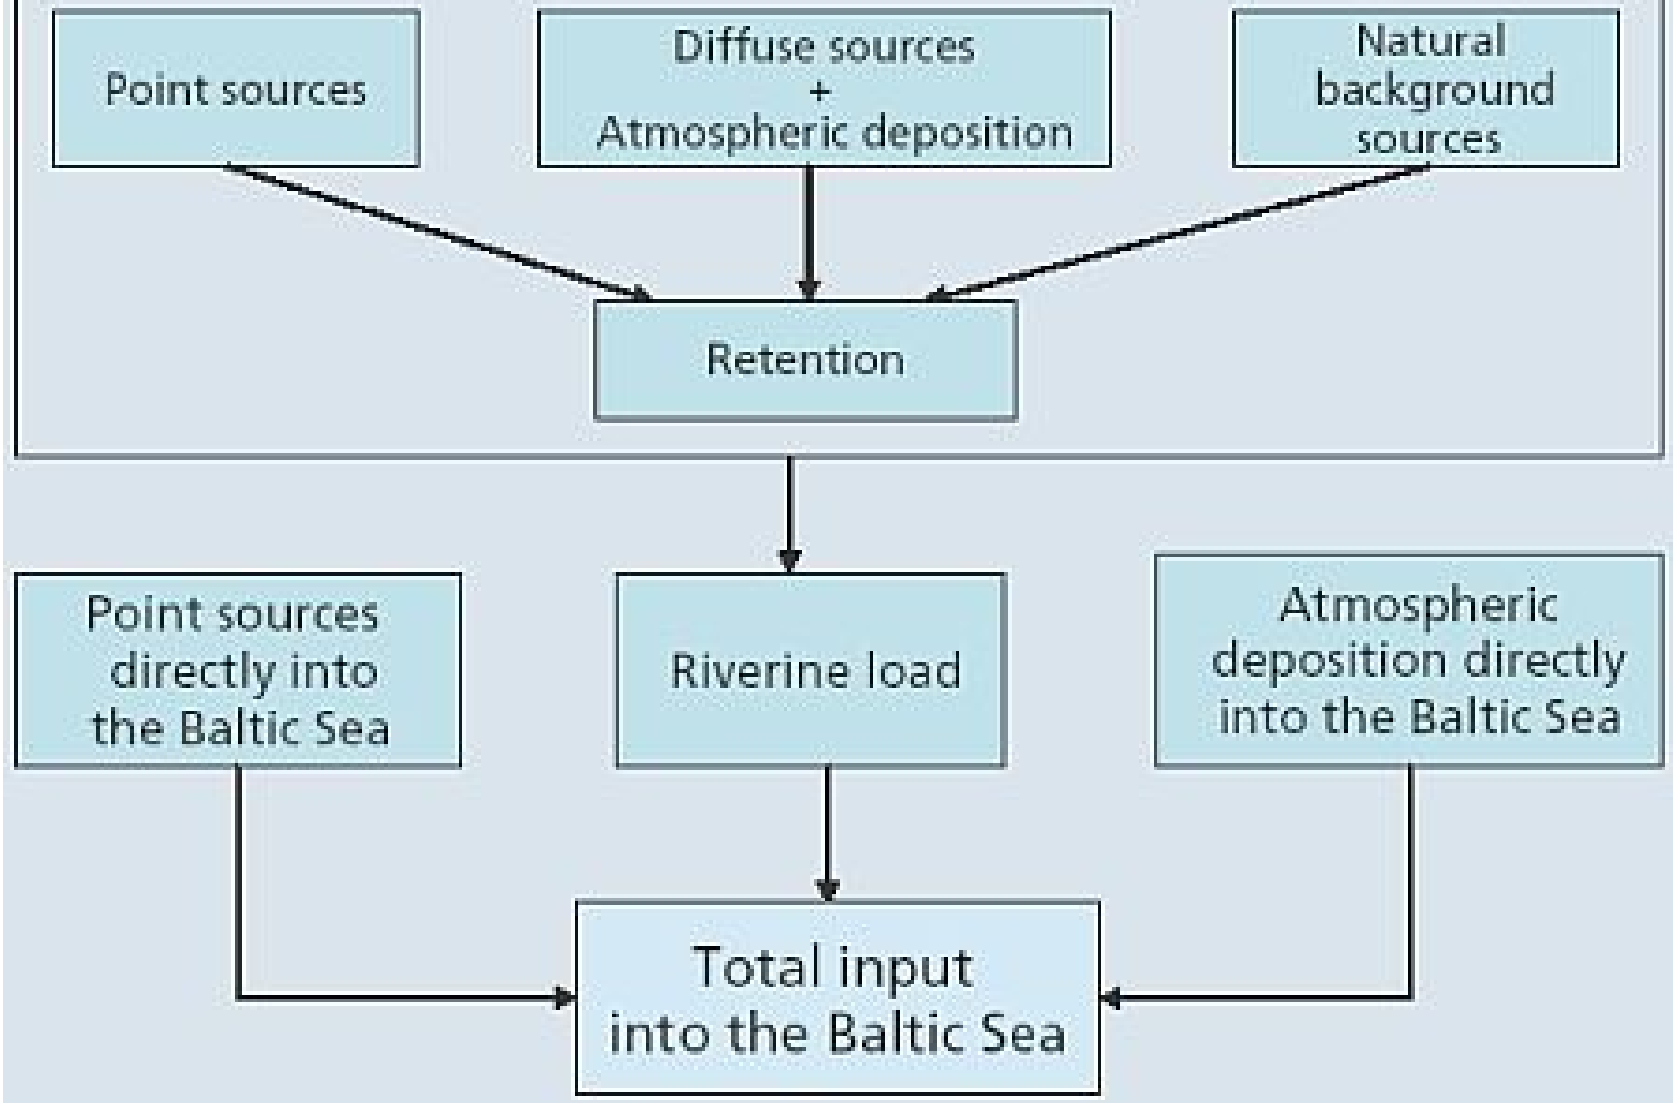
Point sources

Diffuse sources
+
Atmospheric deposition

Natural background sources

Retention

Point sources directly into the Baltic Sea

Riverine load

Atmospheric deposition directly into the Baltic Sea

Total input into the Baltic Sea